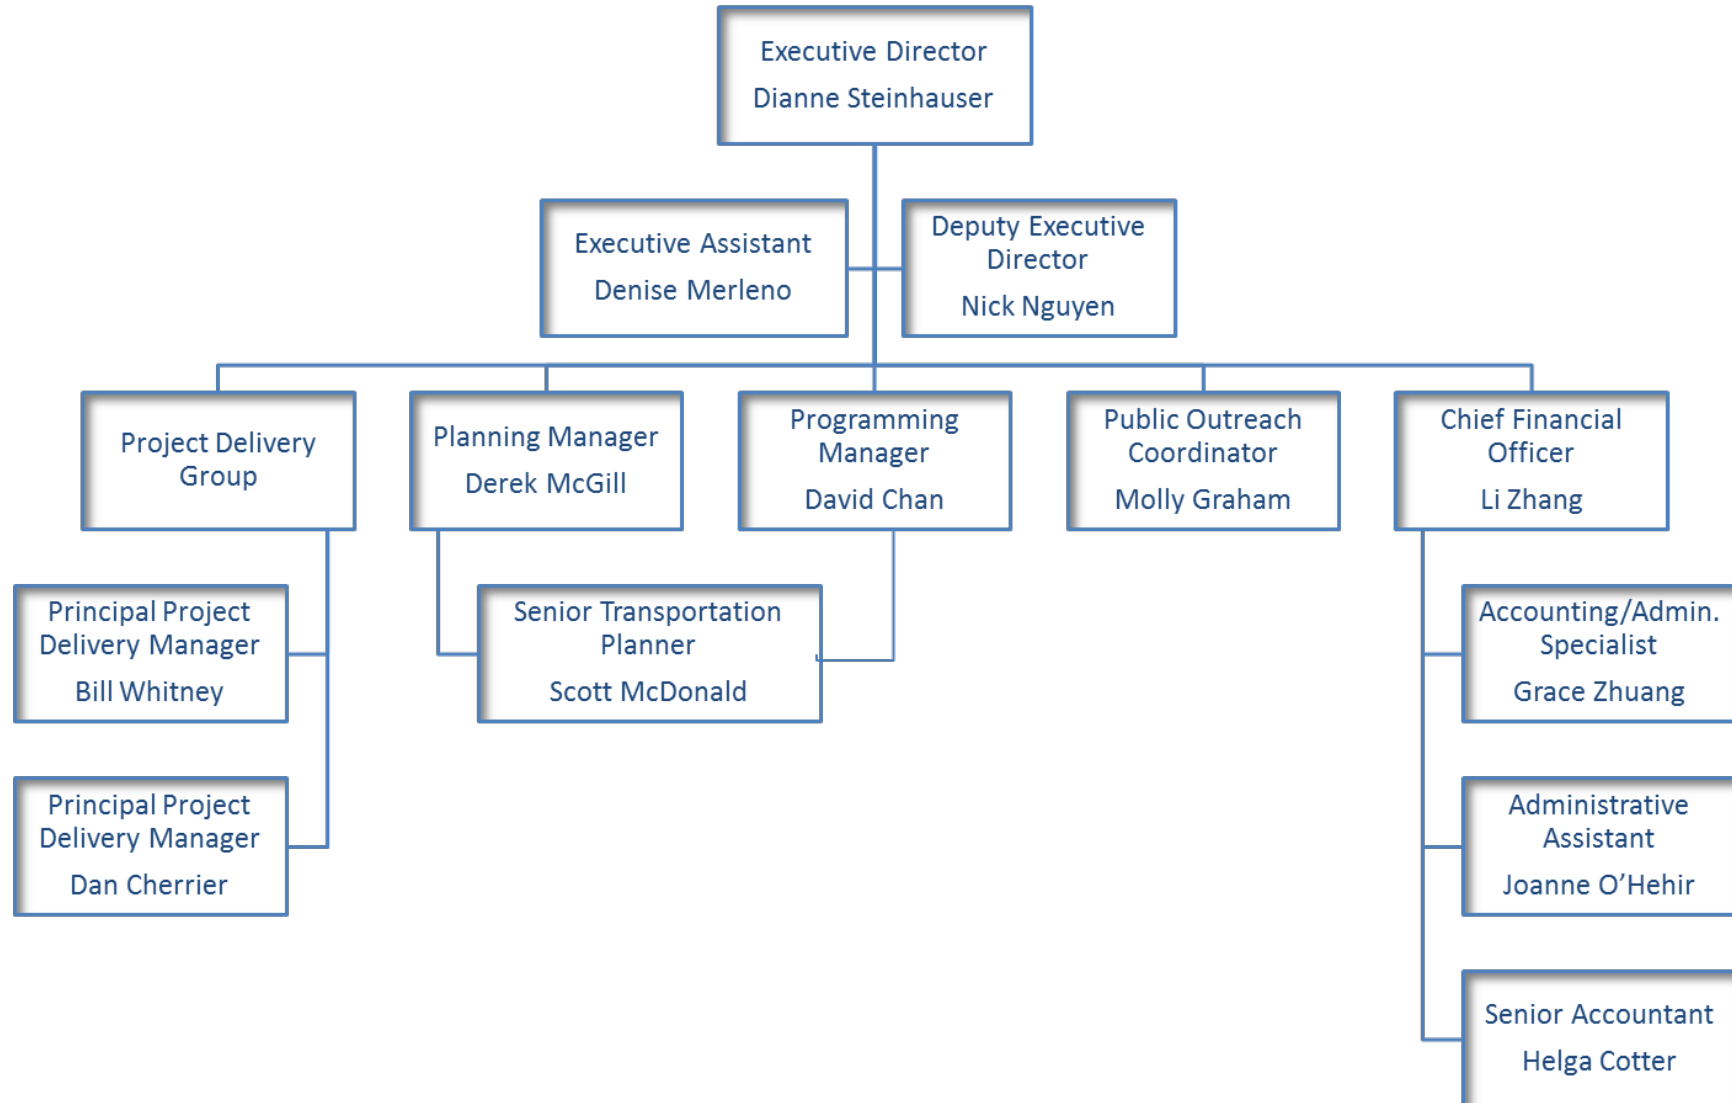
Executive Director
Dianne Steinhauser

Executive Assistant
Denise Merleno

Deputy Executive Director
Nick Nguyen

Project Delivery Group

Planning Manager
Derek McGill

Programming Manager
David Chan

Public Outreach Coordinator
Molly Graham

Chief Financial Officer
Li Zhang

Principal Project Delivery Manager
Bill Whitney

Principal Project Delivery Manager
Dan Cherrier

Senior Transportation Planner
Scott McDonald

Accounting/Admin. Specialist
Grace Zhuang

Administrative Assistant
Joanne O'Hehir

Senior Accountant
Helga Cotter